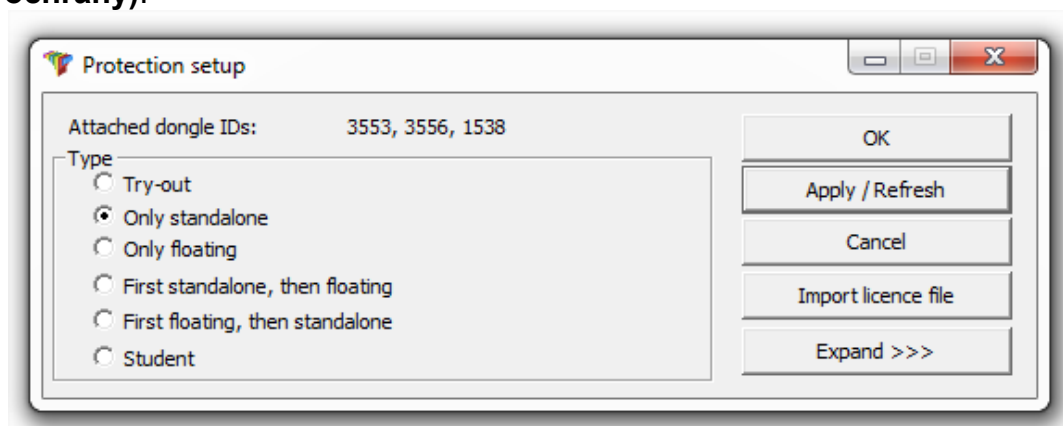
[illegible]

Protection setup

Attached dongle IDs: 3553, 3556, 1538

Type
Try-out
Only standalone
Only floating
First standalone, then floating
First floating, then standalone
Student

OK
Apply / Refresh
Cancel
Import licence file
Expand >>>